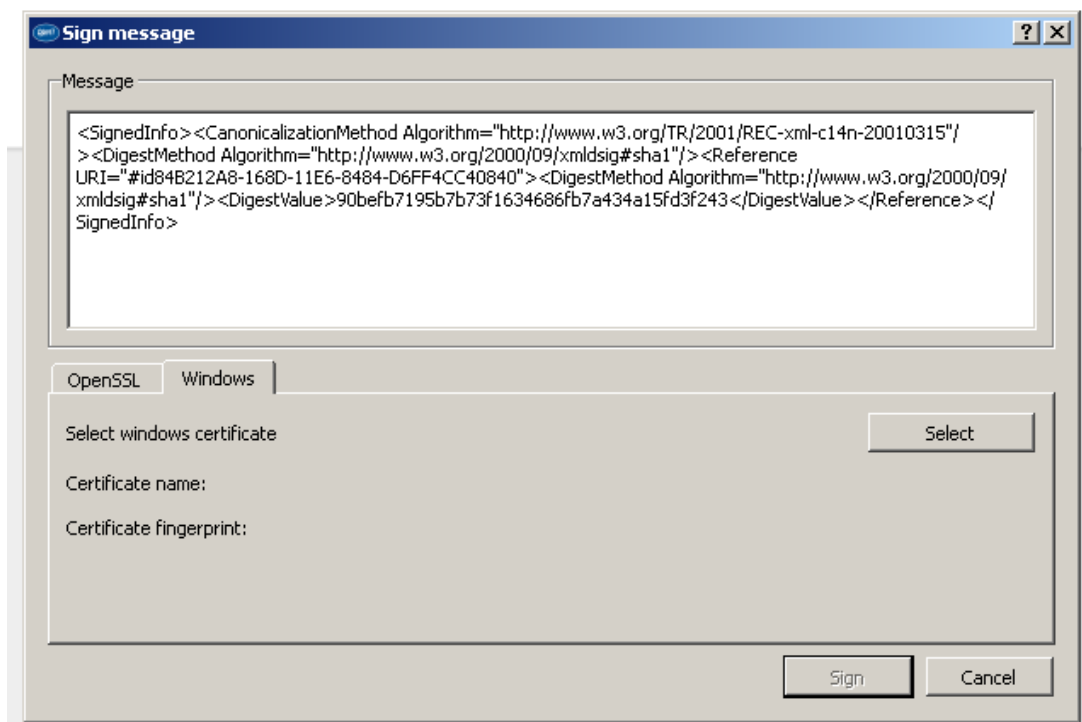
Sign message

?

Message

<SignedInfo><CanonicalizationMethod Algorithm="http://www.w3.org/TR/2001/REC-xml-c14n-20010315"/><DigestMethod Algorithm="http://www.w3.org/2000/09/xmldsig#sha1"/><Reference URI="#id84B212A8-168D-11E6-8484-D6FF4CC40840"><DigestMethod Algorithm="http://www.w3.org/2000/09/xmldsig#sha1"/><DigestValue>90befb7195b7b73f1634686fb7a434a15fd3f243</DigestValue></Reference></SignedInfo>

OpenSSL

Windows

Select windows certificate

Select

Certificate name:

Certificate fingerprint:

Sign

Cancel